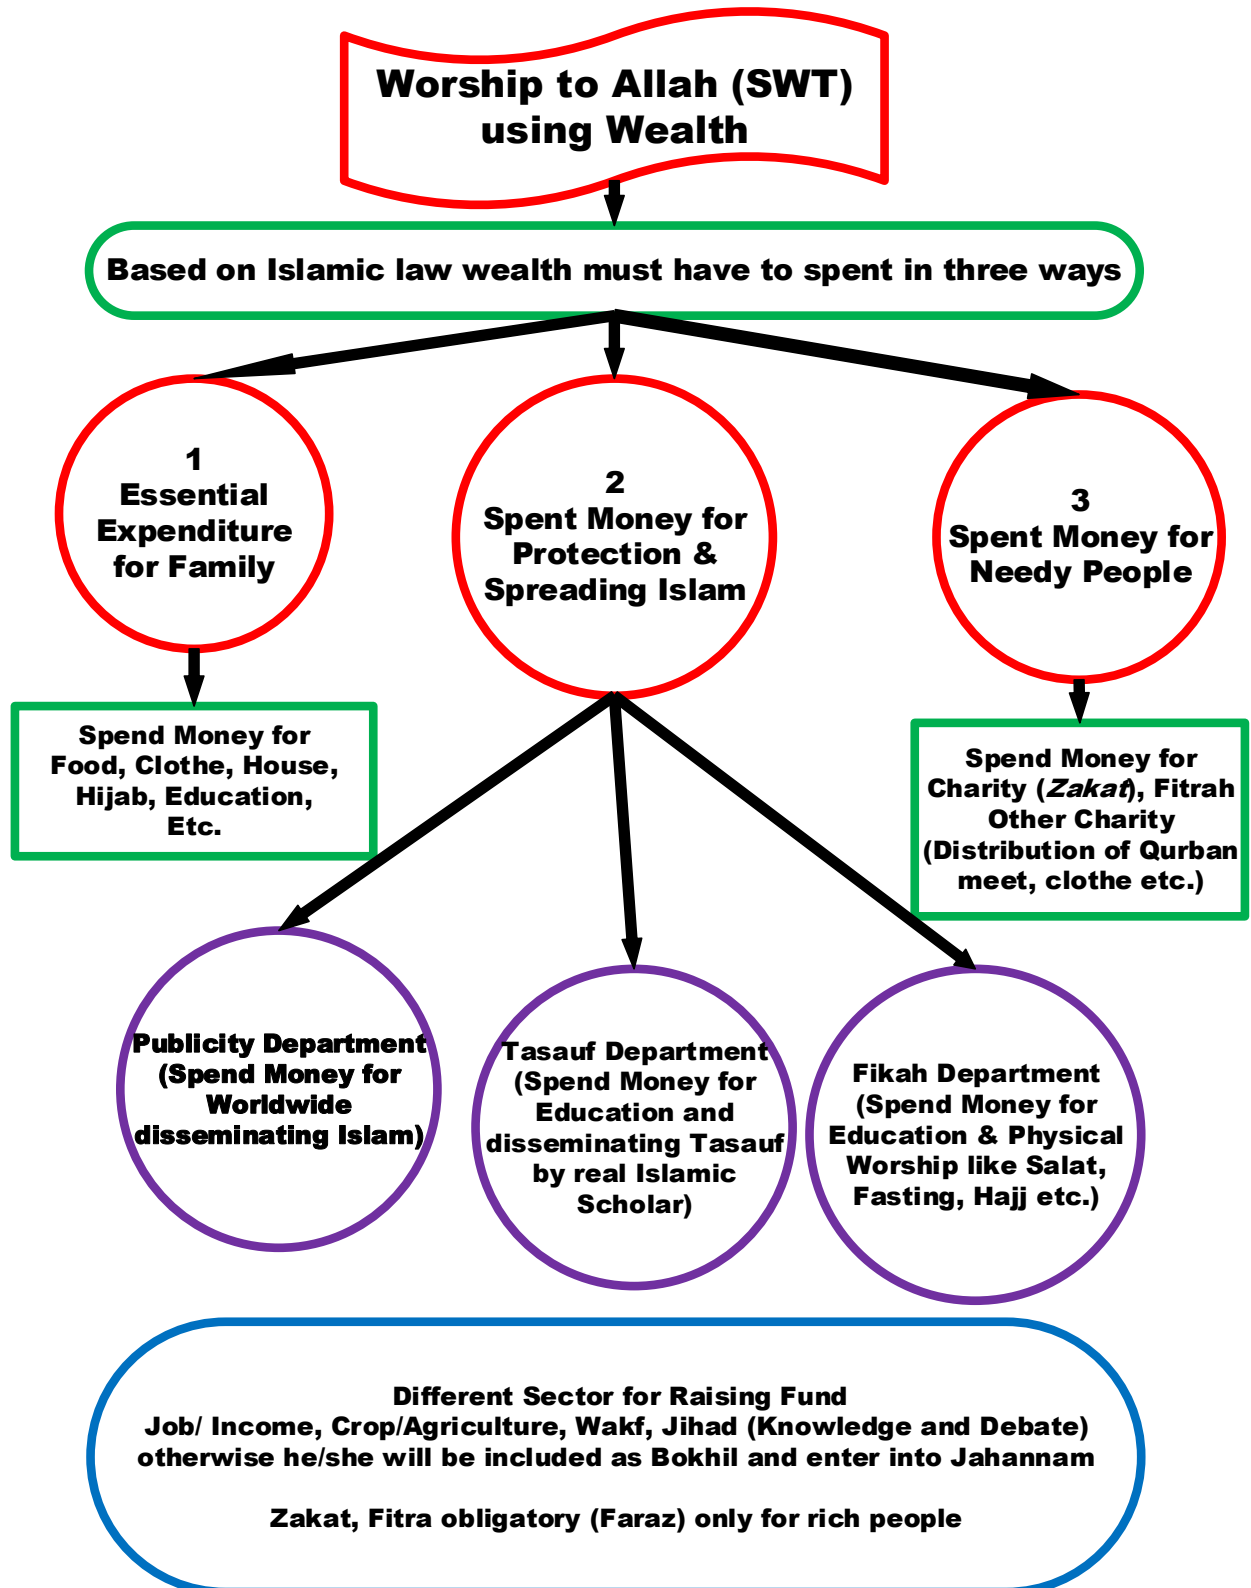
Worship to Allah (SWT) using Wealth

Based on Islamic law wealth must have to spent in three ways

1
Essential Expenditure for Family

2
Spent Money for Protection & Spreading Islam

3
Spent Money for Needy People

Spend Money for Food, Clothe, House, Hijab, Education, Etc.

Spend Money for Charity (*Zakat*), Fitrah Other Charity (Distribution of Qurban meet, clothe etc.)

Publicity Department (Spend Money for Worldwide disseminating Islam)

Tasauf Department (Spend Money for Education and disseminating Tasauf by real Islamic Scholar)

Fikah Department (Spend Money for Education & Physical Worship like Salat, Fasting, Hajj etc.)

Different Sector for Raising Fund
Job/ Income, Crop/Agriculture, Wakf, Jihad (Knowledge and Debate) otherwise he/she will be included as Bokhil and enter into Jahannam

Zakat, Fitra obligatory (Faraz) only for rich people